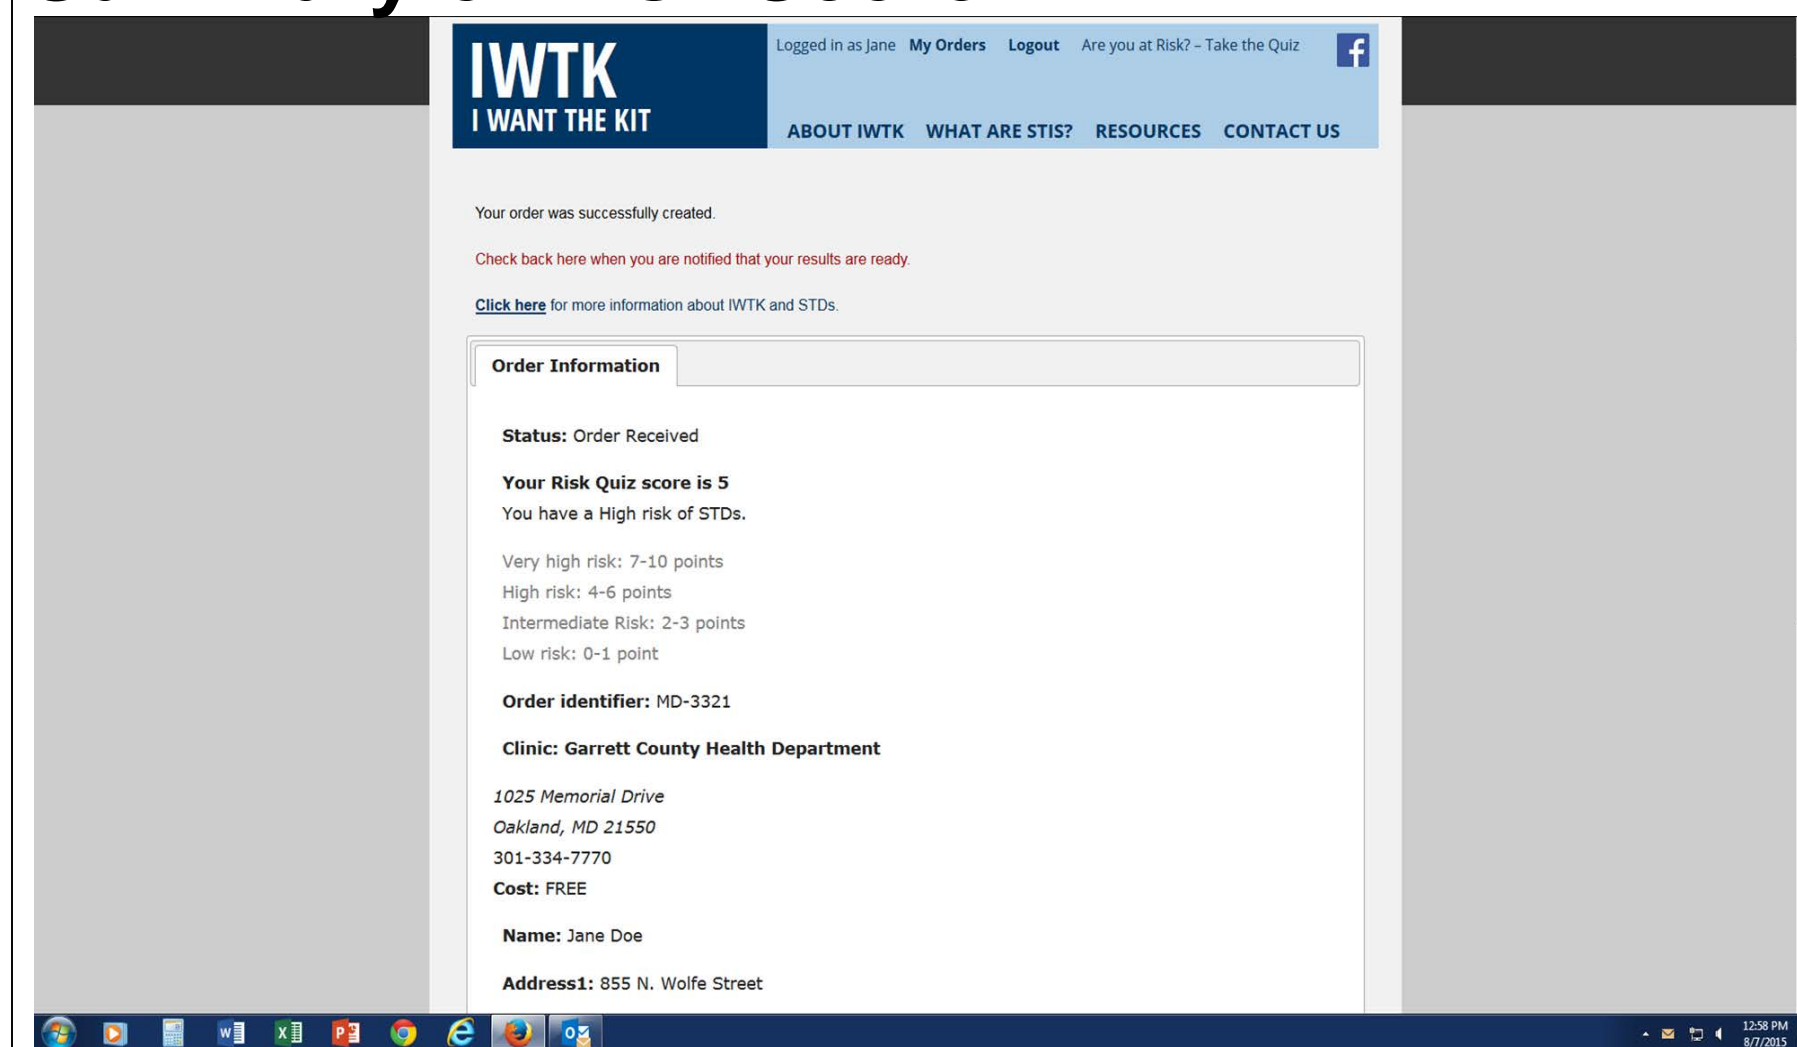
IWTK
I WANT THE KIT

Logged in as Jane My Orders Logout Are you at Risk? – Take the Quiz

ABOUT IWTK WHAT ARE STIS? RESOURCES CONTACT US

Your order was successfully created.

Check back here when you are notified that your results are ready.

Click here for more information about IWTK and STDs.

Order Information

Status: Order Received

Your Risk Quiz score is 5
You have a High risk of STDs.

Very high risk: 7-10 points
High risk: 4-6 points
Intermediate Risk: 2-3 points
Low risk: 0-1 point

Order identifier: MD-3321

Clinic: Garrett County Health Department

1025 Memorial Drive
Oakland, MD 21550
301-334-7770
Cost: FREE

Name: Jane Doe

Address1: 855 N. Wolfe Street

12:58 PM
8/7/2015